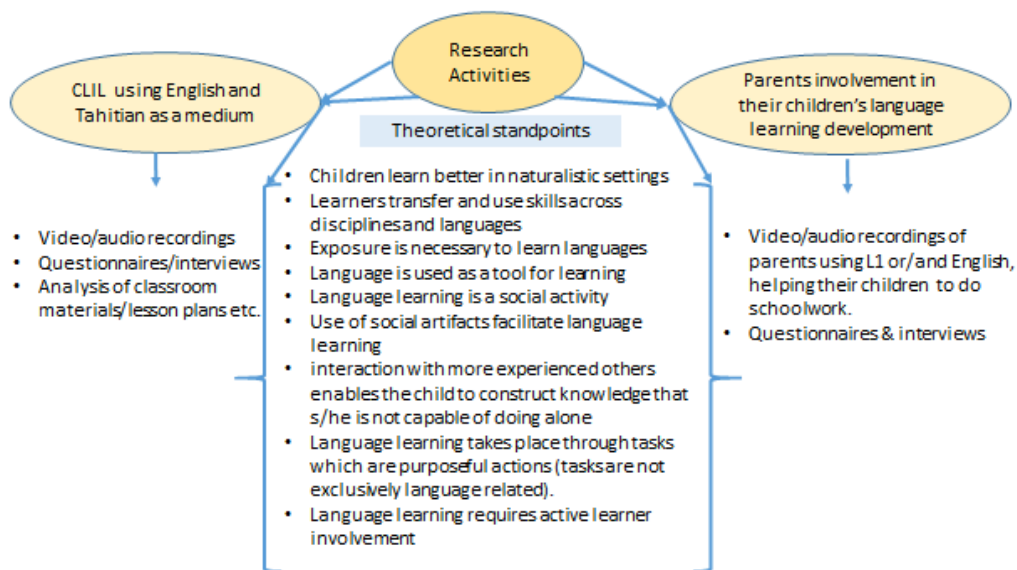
Research Activities

CLIL using English and Tahitian as a medium

Theoretical standpoints

Parents involvement in their children's language learning development

- Video/audio recordings
- Questionnaires/interviews
- Analysis of classroom materials/lesson plans etc.

- Children learn better in naturalistic settings
- Learners transfer and use skills across disciplines and languages
- Exposure is necessary to learn languages
- Language is used as a tool for learning
- Language learning is a social activity
- Use of social artifacts facilitate language learning
- interaction with more experienced others enables the child to construct knowledge that s/he is not capable of doing alone
- Language learning takes place through tasks which are purposeful actions (tasks are not exclusively language related).
- Language learning requires active learner involvement

- Video/audio recordings of parents using L1 or/and English, helping their children to do schoolwork.
- Questionnaires & interviews